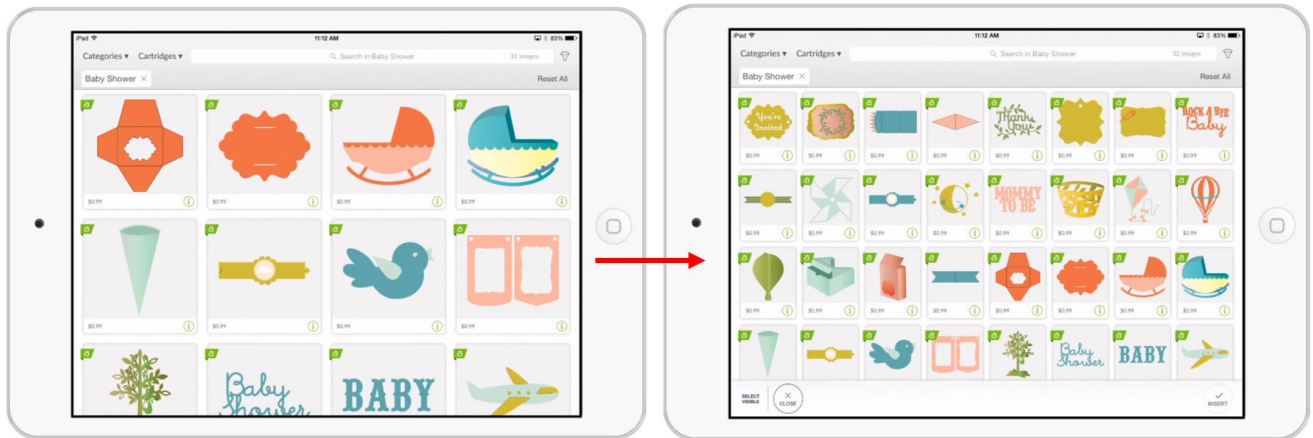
iPad 11:12 AM 83%

Categories ▾ Cartridges ▾ Search in Baby Shower 32 images

Baby Shower × Reset All

$0.99 $0.99 $0.99 $0.99

$0.99 $0.99 $0.99 $0.99

Baby Shower

BABY

iPad 11:12 AM 83%

Categories ▾ Cartridges ▾ Search in Baby Shower 32 images

Baby Shower × Reset All

You're Invited

Thank You

ROCK A BYE Baby

$0.99 $0.99 $0.99 $0.99 $0.99 $0.99 $0.99 $0.99

MOMMY TO BE

$0.99 $0.99 $0.99 $0.99 $0.99 $0.99 $0.99 $0.99

$0.99 $0.99 $0.99 $0.99 $0.99 $0.99 $0.99 $0.99

Baby Shower

BABY

SELECT VISIBLE

CLOSE

INSERT